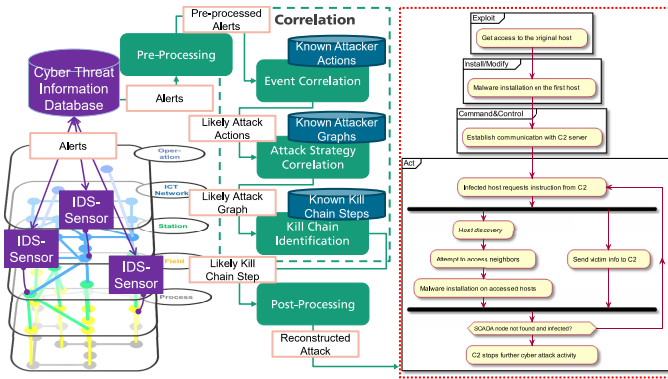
Pre-processed Alerts

Correlation

Known Attacker Actions

Pre-Processing

Cyber Threat Information Database

Alerts

Event Correlation

Likely Attack Actions

Known Attacker Graphs

Attack Strategy Correlation

Alerts

Operation

ICT Network

Likely Attack Graph

Known Kill Chain Steps

IDS-Sensor

Station

Kill Chain Identification

IDS-Sensor

Likely Kill Chain Step

Field

IDS-Sensor

Process

Post-Processing

Reconstructed Attack

Exploit

Get access to the original host

Install/Modify

Malware installation en the first host

Command&Control

Establish communicaton with C2 server

Act

Infected host requests instruction from C2

Host discovery

Attempt to access neighbors

Send victim info to C2

Malware installation on accessed hosts

SCADA node not found and infected?

C2 stops further cyber attack activity